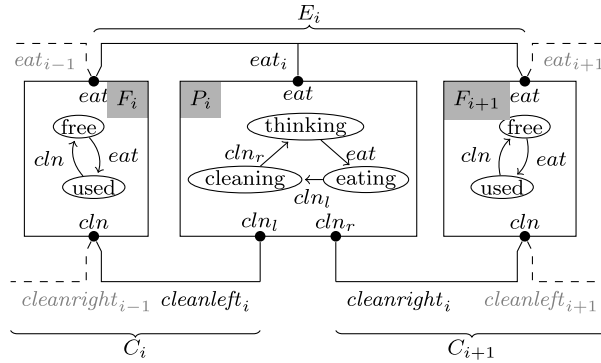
$E_i$

$eat_{i-1}$

$eat_i$

$eat_{i+1}$

$eat$ $F_i$

free

$cln$ $eat$

used

$cln$

$P_i$

$eat$

thinking

$cln_r$ $eat$

cleaning $cln_l$ eating

$cln_l$ $cln_r$

$F_{i+1}$ $eat$

free

$cln$ $eat$

used

$cln$

$cleanright_{i-1}$ $cleanleft_i$

$cleanright_i$ $cleanleft_{i+1}$

$C_i$

$C_{i+1}$